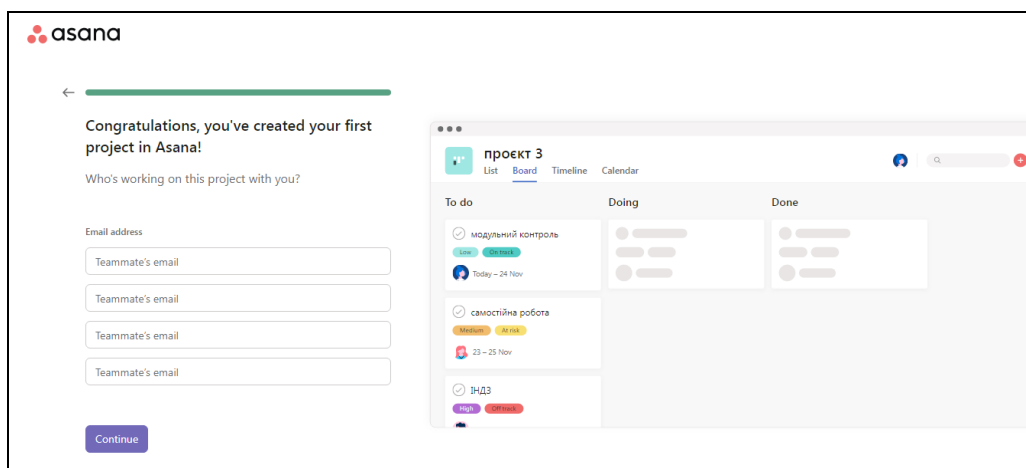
asana

Congratulations, you've created your first project in Asana!

Who's working on this project with you?

Email address

Teammate's email

Teammate's email

Teammate's email

Teammate's email

Continue

проєкт 3

List Board Timeline Calendar

To do

модульний контроль

Low On track

Today – 24 Nov

самостійна робота

Medium At risk

23 – 25 Nov

ІНДЗ

High Off track

Doing

Done